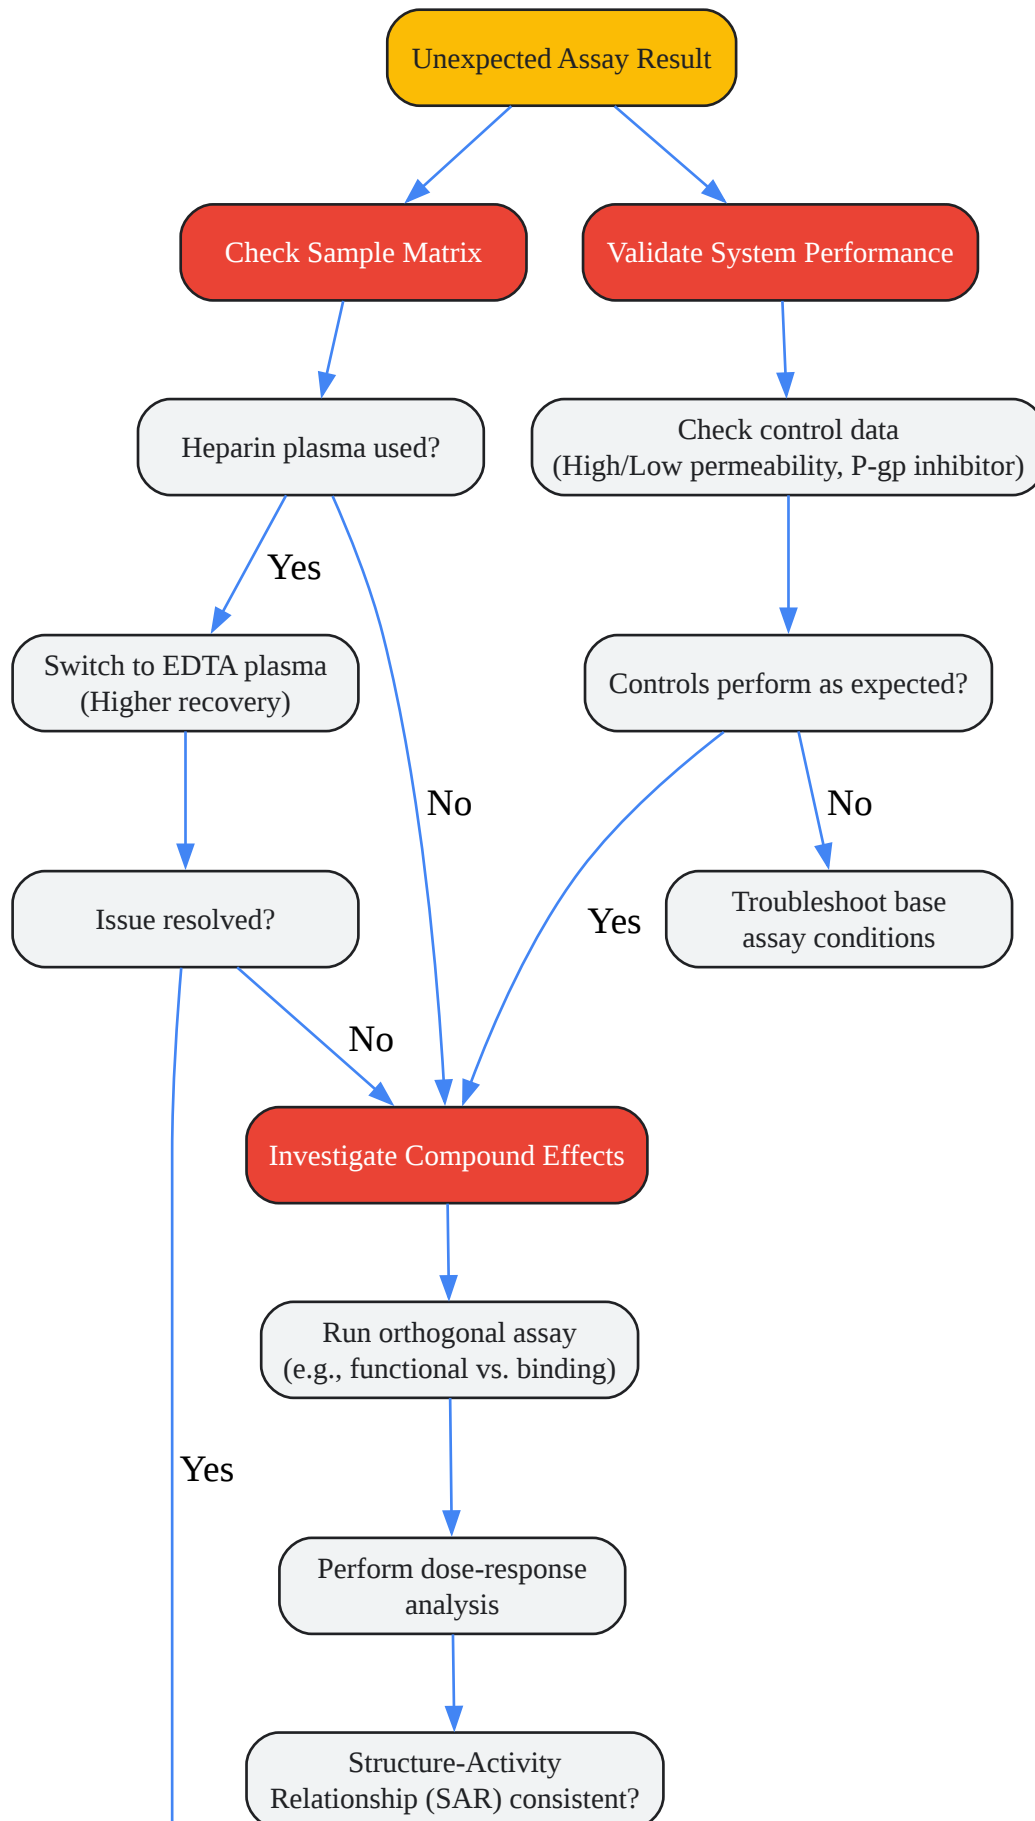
Unexpected Assay Result

Check Sample Matrix

Validate System Performance

Heparin plasma used?

Check control data (High/Low permeability, P-gp inhibitor)

Yes

Switch to EDTA plasma (Higher recovery)

Controls perform as expected?

No

No

Issue resolved?

Yes

Troubleshoot base assay conditions

No

Investigate Compound Effects

Run orthogonal assay (e.g., functional vs. binding)

Yes

Perform dose-response analysis

Structure-Activity Relationship (SAR) consistent?